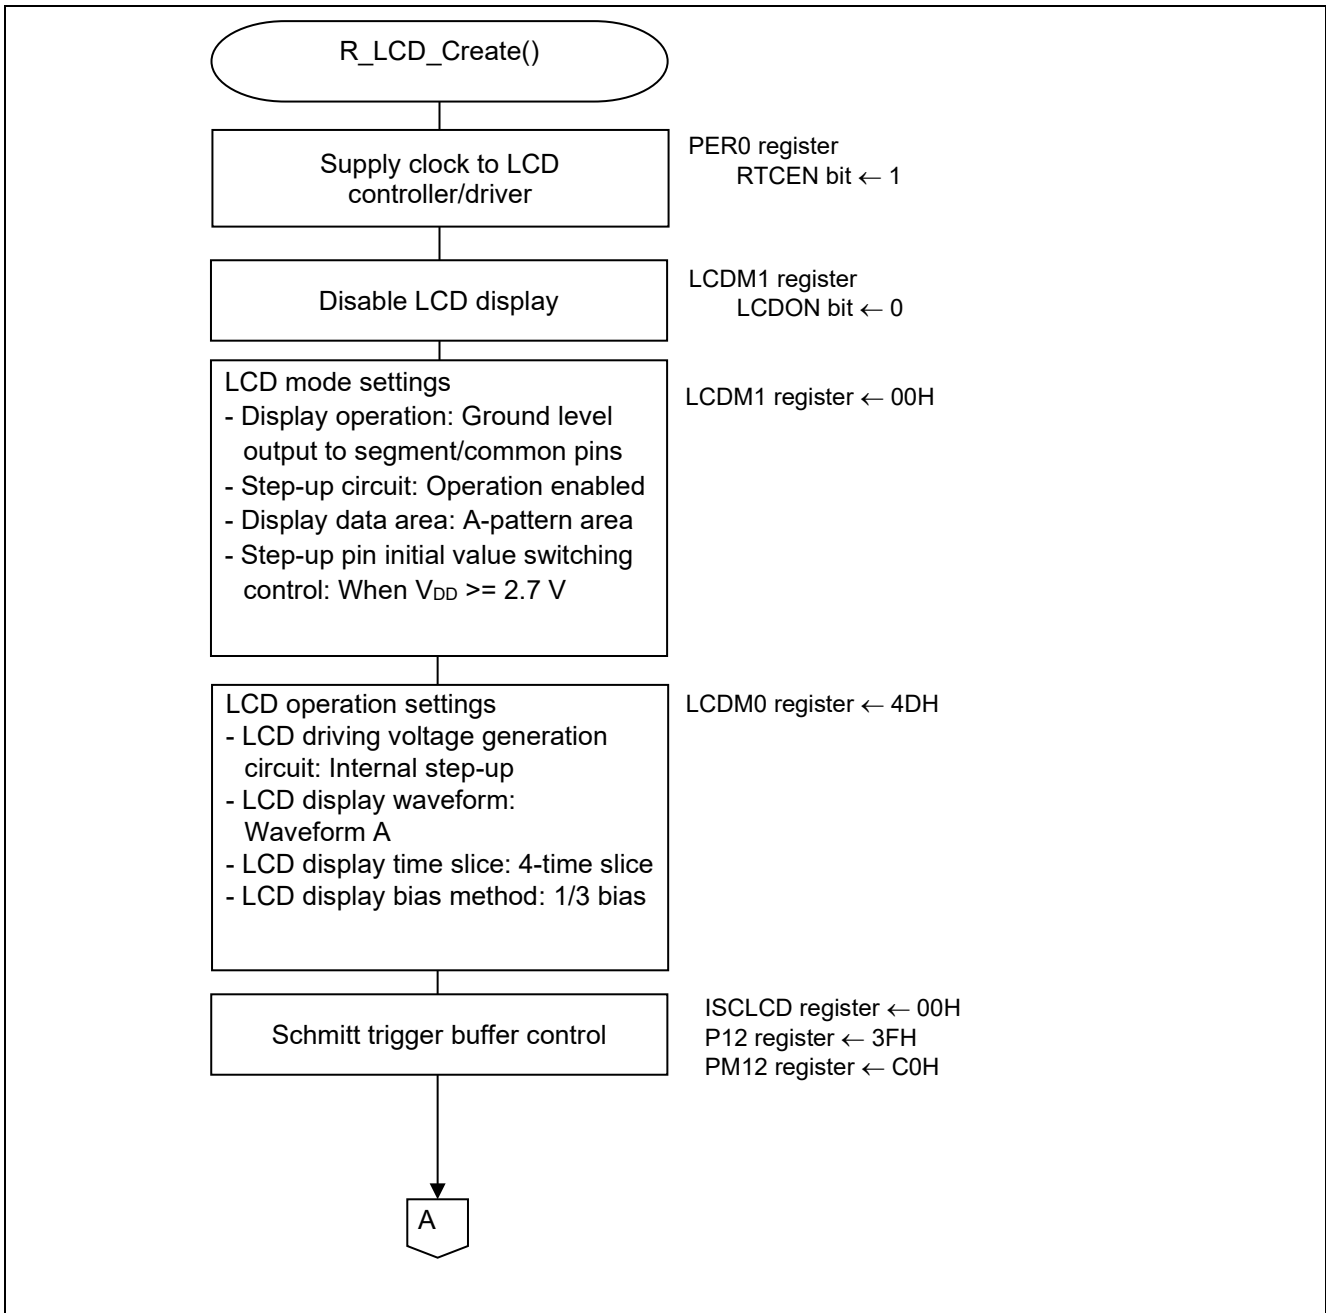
R_LCD_Create()

Supply clock to LCD controller/driver

PER0 register
RTCEN bit ← 1

Disable LCD display

LCDM1 register
LCDON bit ← 0

LCD mode settings
- Display operation: Ground level output to segment/common pins
- Step-up circuit: Operation enabled
- Display data area: A-pattern area
- Step-up pin initial value switching control: When $V_{DD}$ >= 2.7 V

LCDM1 register ← 00H

LCD operation settings
- LCD driving voltage generation circuit: Internal step-up
- LCD display waveform: Waveform A
- LCD display time slice: 4-time slice
- LCD display bias method: 1/3 bias

LCDM0 register ← 4DH

Schmitt trigger buffer control

ISCLCD register ← 00H
P12 register ← 3FH
PM12 register ← C0H

A